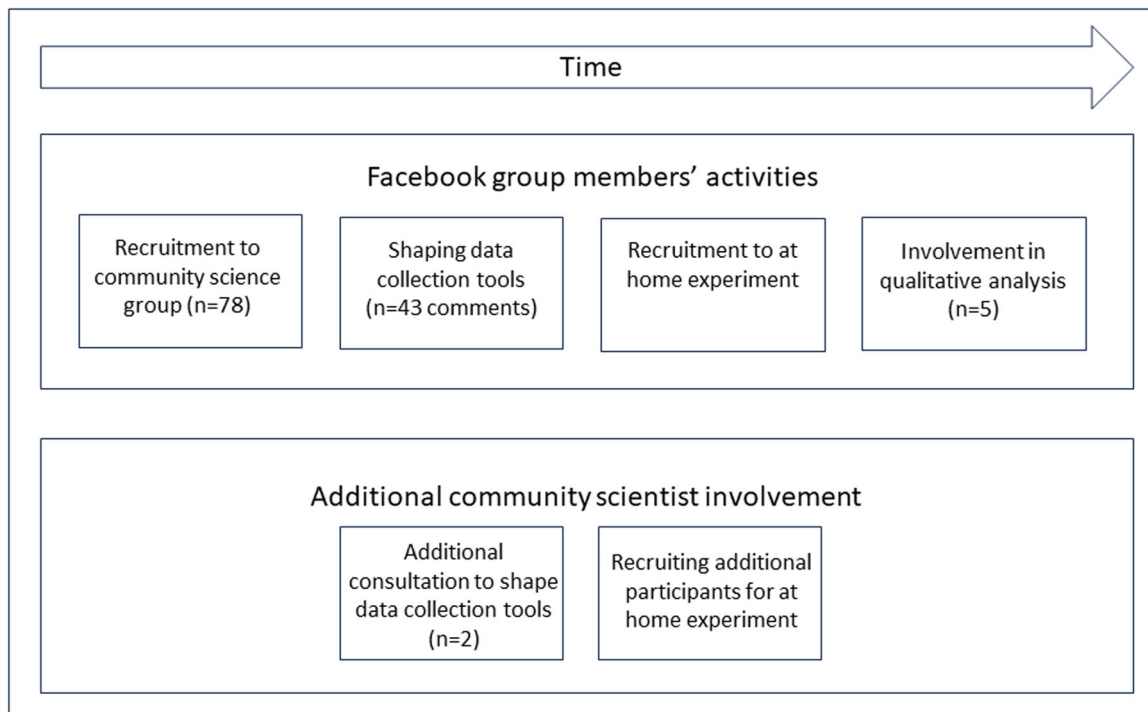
Time

Facebook group members' activities

Recruitment to community science group (n=78)

Shaping data collection tools (n=43 comments)

Recruitment to at home experiment

Involvement in qualitative analysis (n=5)

Additional community scientist involvement

Additional consultation to shape data collection tools (n=2)

Recruiting additional participants for at home experiment